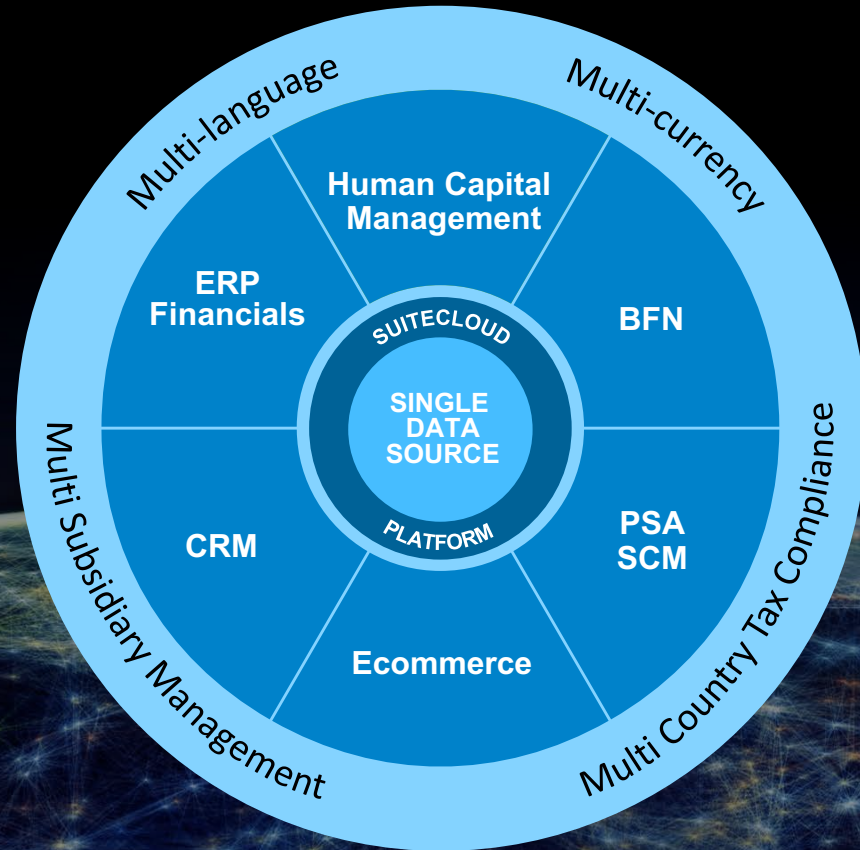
Multi-language

Multi-currency

Human Capital Management

ERP Financials

BFN

SUITECLOUD

SINGLE DATA SOURCE

PLATFORM

CRM

PSA SCM

Ecommerce

Multi Subsidiary Management

Multi Country Tax Compliance